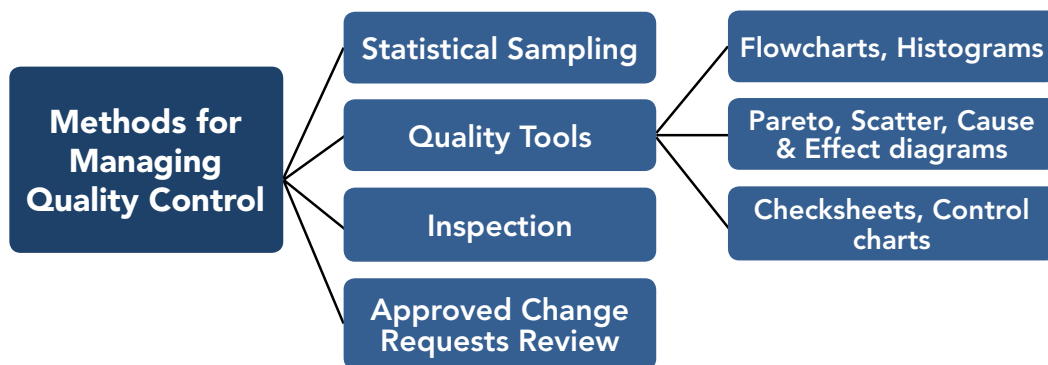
Methods for Managing Quality Control

Statistical Sampling

Quality Tools

Inspection

Approved Change Requests Review

Flowcharts, Histograms

Pareto, Scatter, Cause & Effect diagrams

Checksheets, Control charts